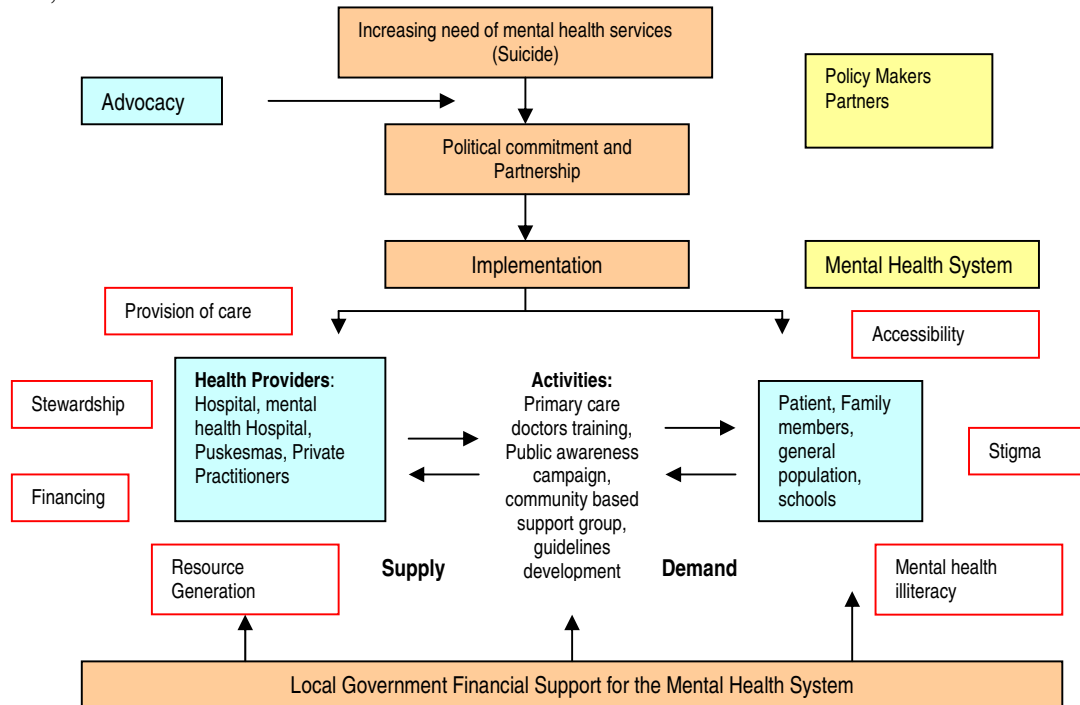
Increasing need of mental health services (Suicide)

Advocacy

Policy Makers Partners

Political commitment and Partnership

Implementation

Mental Health System

Provision of care

Accessibility

Stewardship

**Health Providers**: Hospital, mental health Hospital, Puskesmas, Private Practitioners

**Activities:** Primary care doctors training, Public awareness campaign, community based support group, guidelines development

Patient, Family members, general population, schools

Stigma

Financing

Resource Generation

**Supply**

**Demand**

Mental health illiteracy

Local Government Financial Support for the Mental Health System